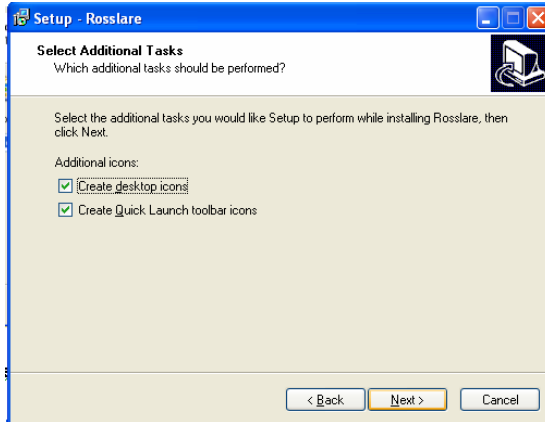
Setup - Rosslare

Select Additional Tasks
Which additional tasks should be performed?

Select the additional tasks you would like Setup to perform while installing Rosslare, then click Next.

Additional icons:

Create desktop icons

Create Quick Launch toolbar icons

< Back
Next >
Cancel